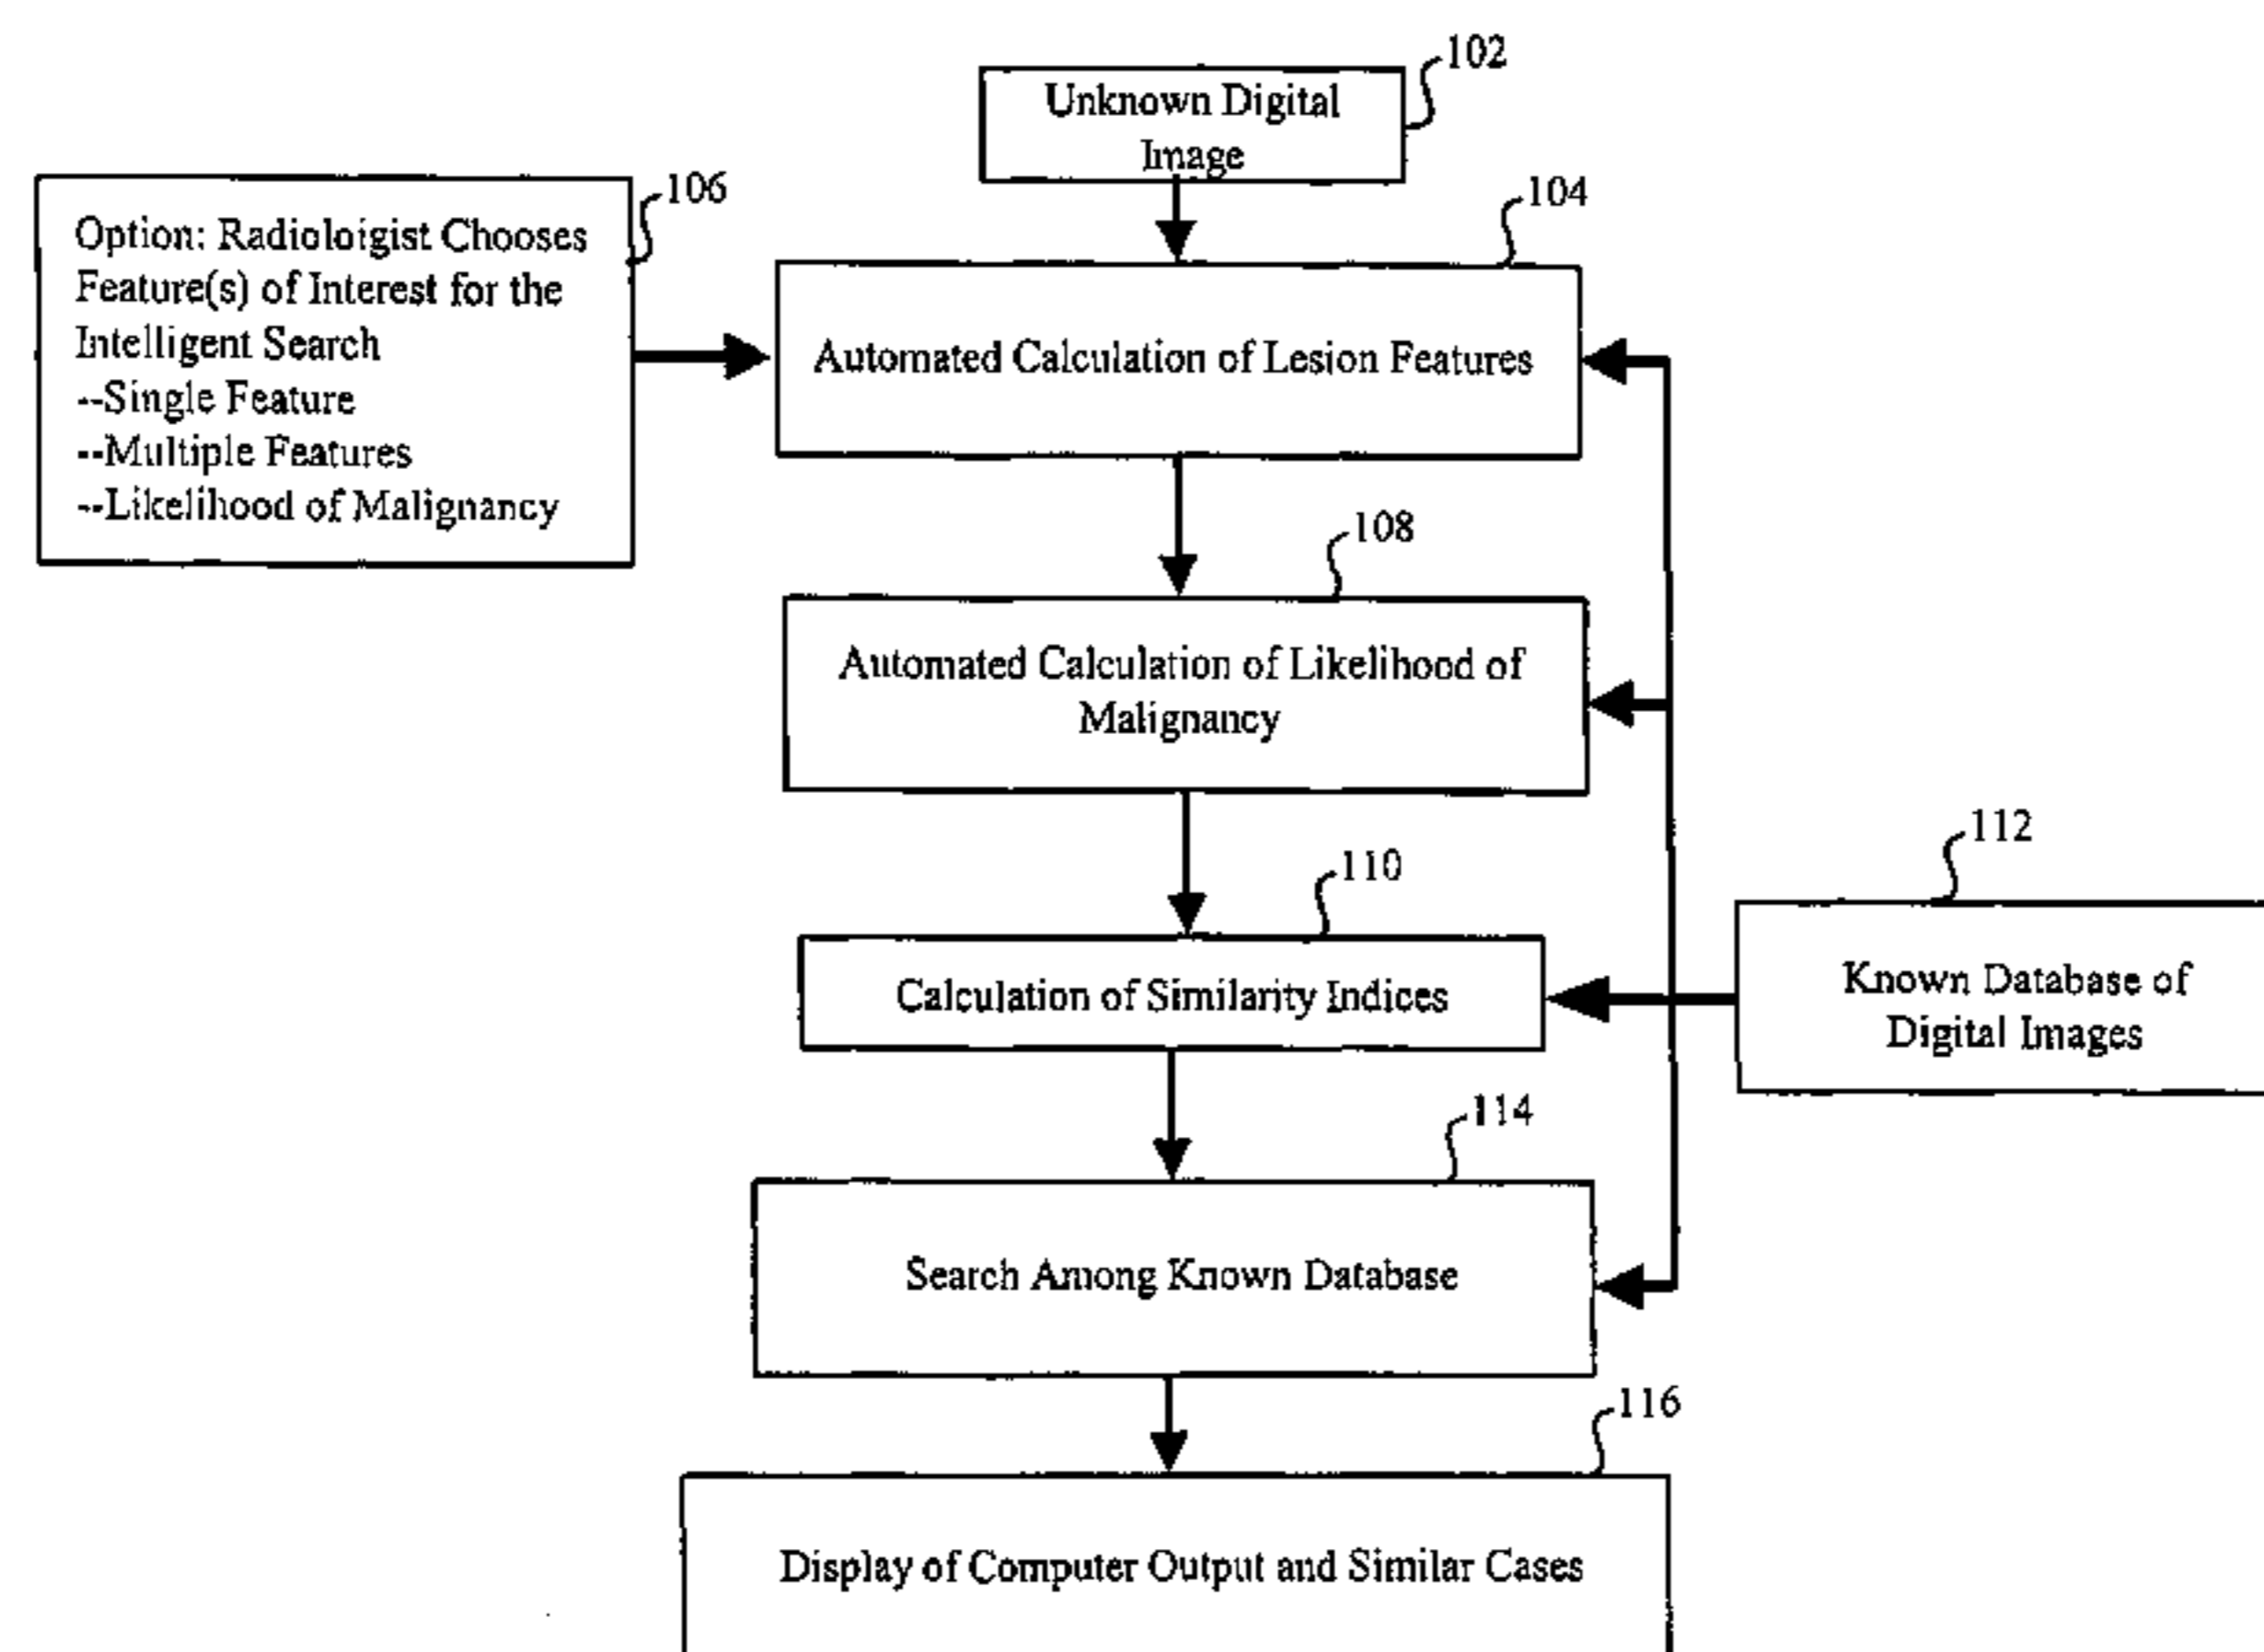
102
Unknown Digital Image

106
Option: Radioloigist Chooses Feature(s) of Interest for the Intelligent Search
--Single Feature
--Multiple Features
--Likelihood of Malignancy

104
Automated Calculation of Lesion Features

108
Automated Calculation of Likelihood of Malignancy

112
Known Database of Digital Images

110
Calculation of Similarity Indices

114
Search Among Known Database

116
Display of Computer Output and Similar Cases